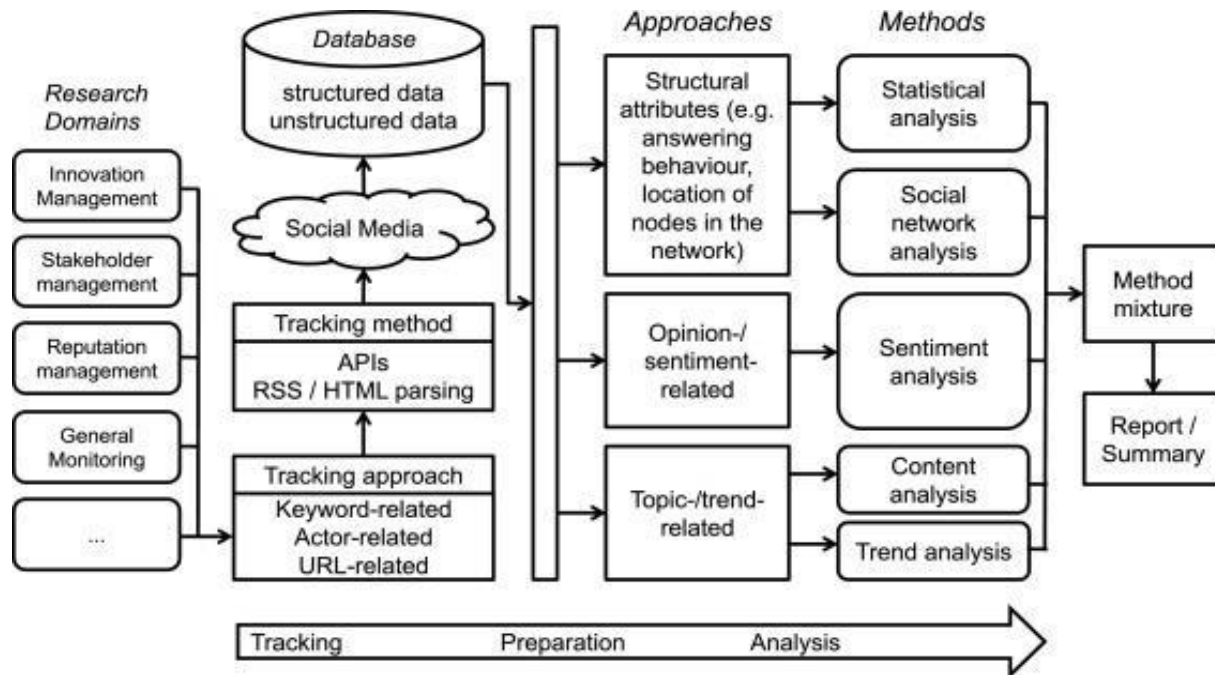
Research Domains

Innovation Management

Stakeholder management

Reputation management

General Monitoring

...

Database

structured data
unstructured data

Social Media

Tracking method

APIs
RSS / HTML parsing

Tracking approach

Keyword-related
Actor-related
URL-related

Approaches

Structural attributes (e.g. answering behaviour, location of nodes in the network)

Opinion-/ sentiment-related

Topic-/trend-related

Methods

Statistical analysis

Social network analysis

Sentiment analysis

Content analysis

Trend analysis

Method mixture

Report / Summary

Tracking Preparation Analysis